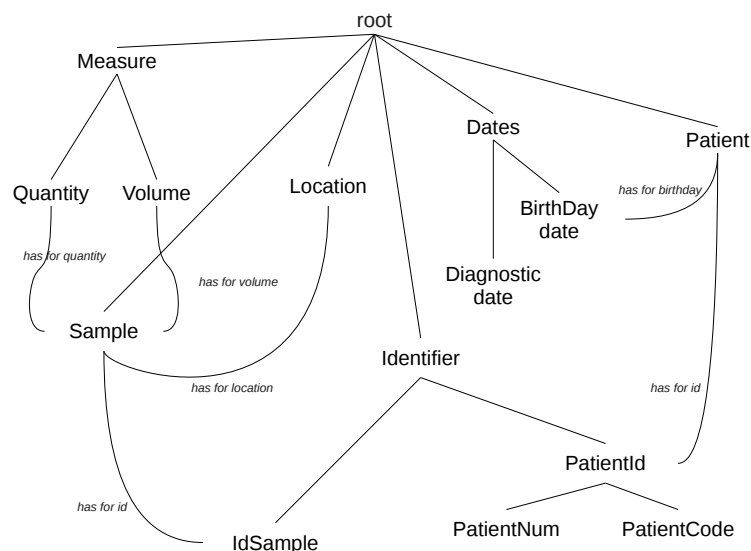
root

Measure

Quantity

Volume

Location

Dates

Patient

has for birthday

BirthDay date

Diagnostic date

has for quantity

has for volume

Sample

Identifier

has for location

has for id

PatientId

has for id

IdSample

PatientNum

PatientCode